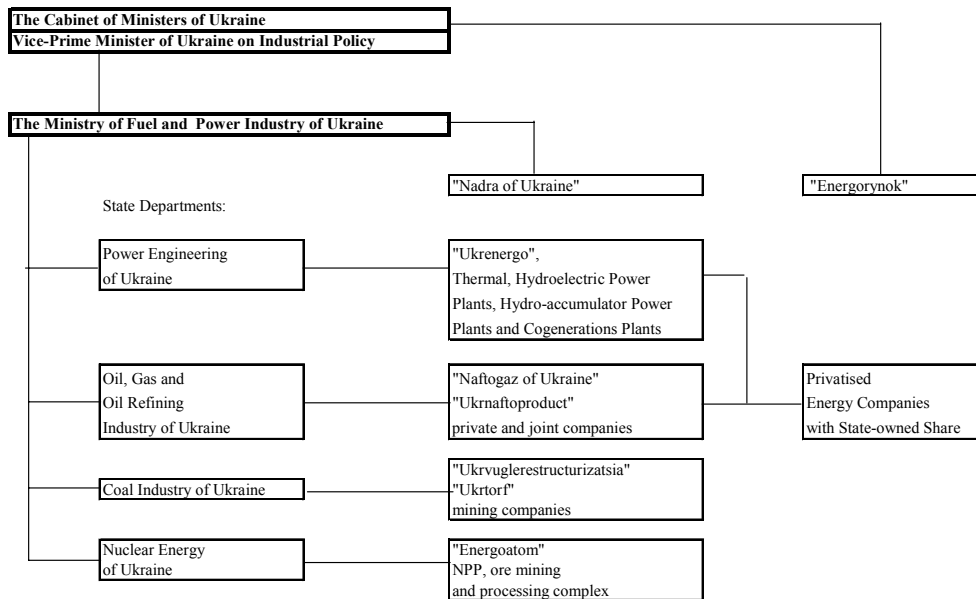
The Cabinet of Ministers of Ukraine

Vice-Prime Minister of Ukraine on Industrial Policy

The Ministry of Fuel and Power Industry of Ukraine

"Nadra of Ukraine"

"Energorynok"

State Departments:

Power Engineering of Ukraine

"Ukrenergo", Thermal, Hydroelectric Power Plants, Hydro-accumulator Power Plants and Cogenerations Plants

Oil, Gas and Oil Refining Industry of Ukraine

"Naftogaz of Ukraine" "Ukrnaftoproduct" private and joint companies

Privatised Energy Companies with State-owned Share

Coal Industry of Ukraine

"Ukrvuglerestructurizatsia" "Ukrtorf" mining companies

Nuclear Energy of Ukraine

"Energoatom" NPP, ore mining and processing complex